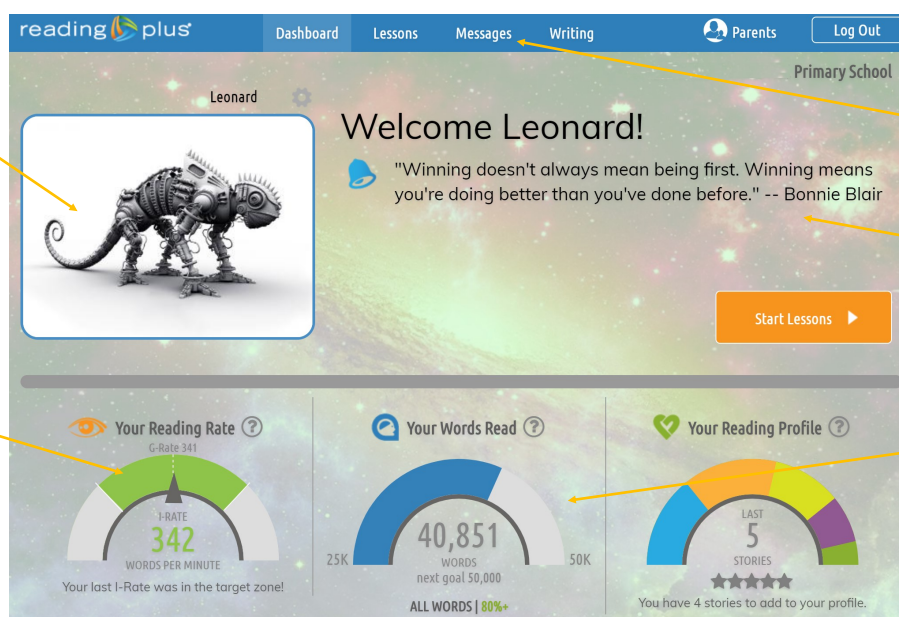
reading plus

Dashboard Lessons Messages Writing Parents Log Out

Primary School

Leonard

Welcome Leonard!

"Winning doesn't always mean being first. Winning means you're doing better than you've done before." -- Bonnie Blair

Start Lessons

Your Reading Rate ?

G-Rate 341

I-RATE

342

WORDS PER MINUTE

Your last I-Rate was in the target zone!

Your Words Read ?

25K

40,851

WORDS

next goal 50,000

50K

ALL WORDS | 80%+

Your Reading Profile ?

LAST

5

STORIES

You have 4 stories to add to your profile.